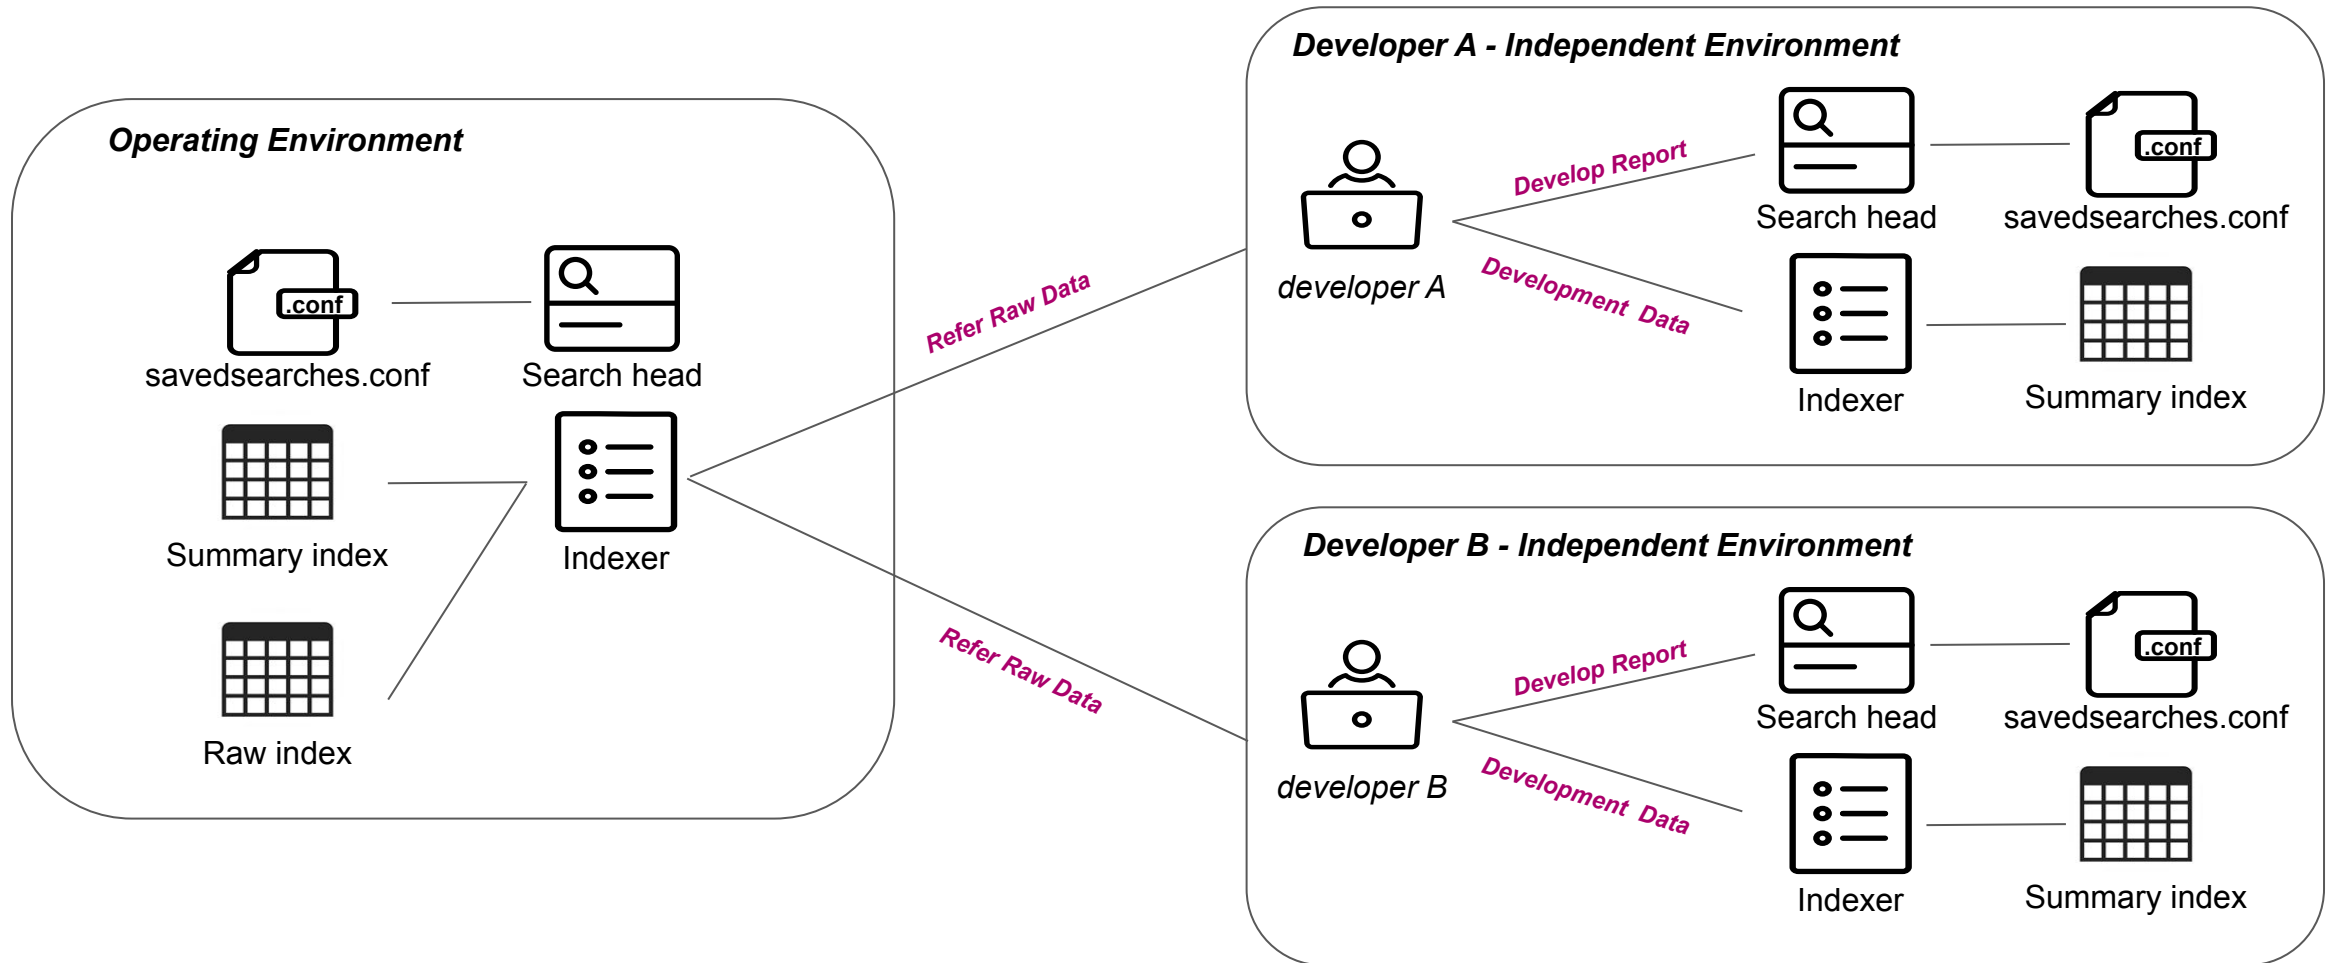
Operating Environment

.conf
savedsearches.conf

Search head

Summary index

Indexer

Raw index

Refer Raw Data

Refer Raw Data

Developer A - Independent Environment

developer A

Develop Report

Development Data

Search head

.conf
savedsearches.conf

Indexer

Summary index

Developer B - Independent Environment

developer B

Develop Report

Development Data

Search head

.conf
savedsearches.conf

Indexer

Summary index